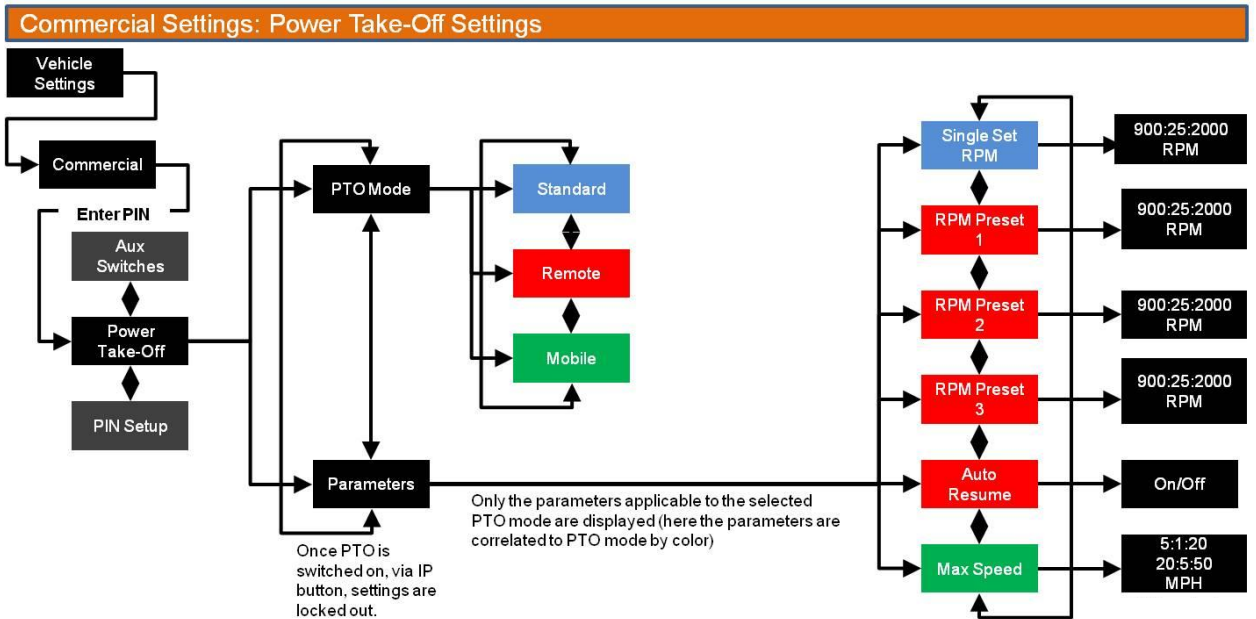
Commercial Settings: Power Take-Off Settings

Vehicle Settings

Commercial

Enter PIN

Aux Switches

Power Take-Off

PIN Setup

PTO Mode

Parameters

Once PTO is switched on, via IP button, settings are locked out.

Standard

Remote

Mobile

Only the parameters applicable to the selected PTO mode are displayed (here the parameters are correlated to PTO mode by color)

Single Set RPM

900:25:2000 RPM

RPM Preset 1

900:25:2000 RPM

RPM Preset 2

900:25:2000 RPM

RPM Preset 3

900:25:2000 RPM

Auto Resume

On/Off

Max Speed

5:1:20
20:5:50
MPH